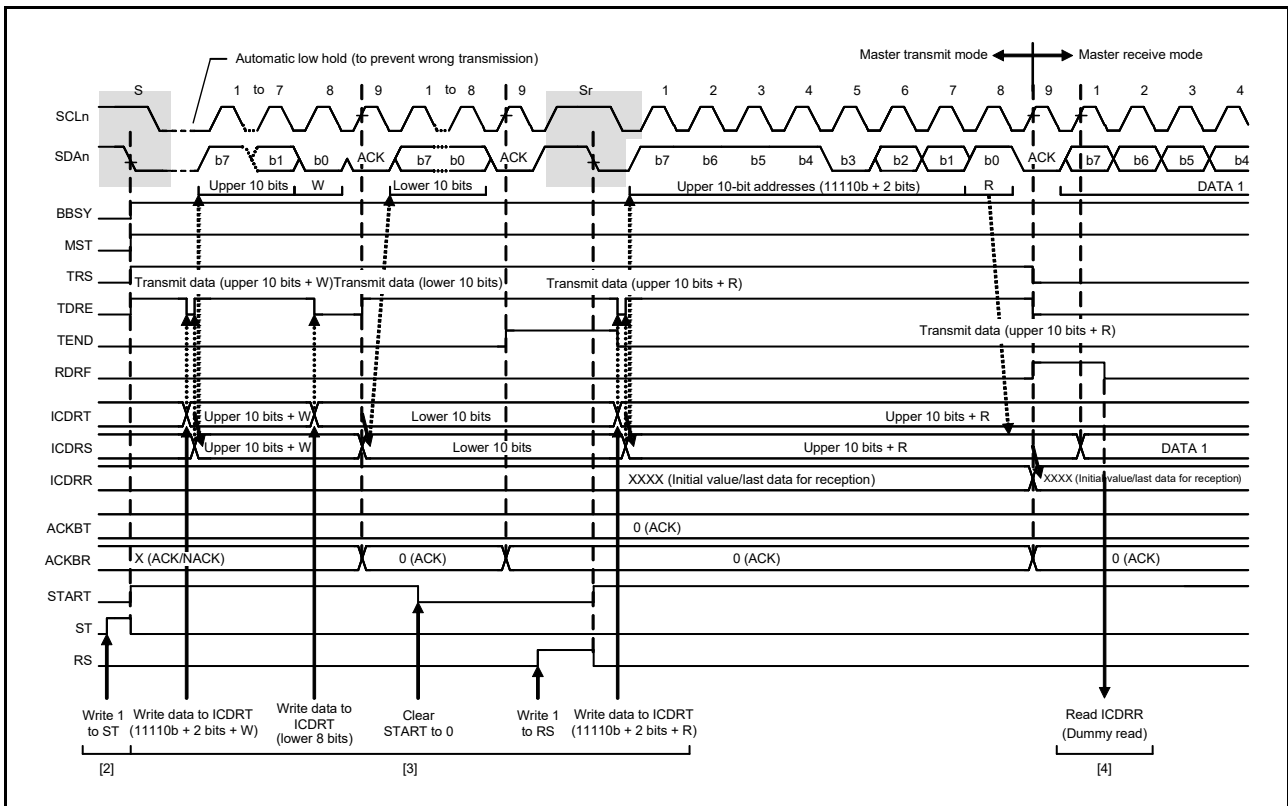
Automatic low hold (to prevent wrong transmission)

Master transmit mode

Master receive mode

S

1 to 7

8

9

1 to 8

9

Sr

1

2

3

4

5

6

7

8

9

1

2

3

4

SCLn

SDAn

b7

b1

b0

ACK

b7

b0

ACK

b7

b6

b5

b4

b3

b2

b1

b0

ACK

b7

b6

b5

b4

Upper 10 bits

W

Lower 10 bits

Upper 10-bit addresses (11110b + 2 bits)

R

DATA 1

BBSY

MST

TRS

Transmit data (upper 10 bits + W)

Transmit data (lower 10 bits)

Transmit data (upper 10 bits + R)

TDRE

TEND

Transmit data (upper 10 bits + R)

RDRF

ICDRT

Upper 10 bits + W

Lower 10 bits

Upper 10 bits + R

ICDRS

Upper 10 bits + W

Lower 10 bits

Upper 10 bits + R

DATA 1

ICDRR

XXXX (Initial value/last data for reception)

XXXX (Initial value/last data for reception)

ACKBT

0 (ACK)

ACKBR

X (ACK/NACK)

0 (ACK)

0 (ACK)

0 (ACK)

START

ST

RS

Write 1 to ST

Write data to ICDRT (11110b + 2 bits + W)

Write data to ICDRT (lower 8 bits)

Clear START to 0

Write 1 to RS

Write data to ICDRT (11110b + 2 bits + R)

Read ICDRR (Dummy read)

[2]

[3]

[4]